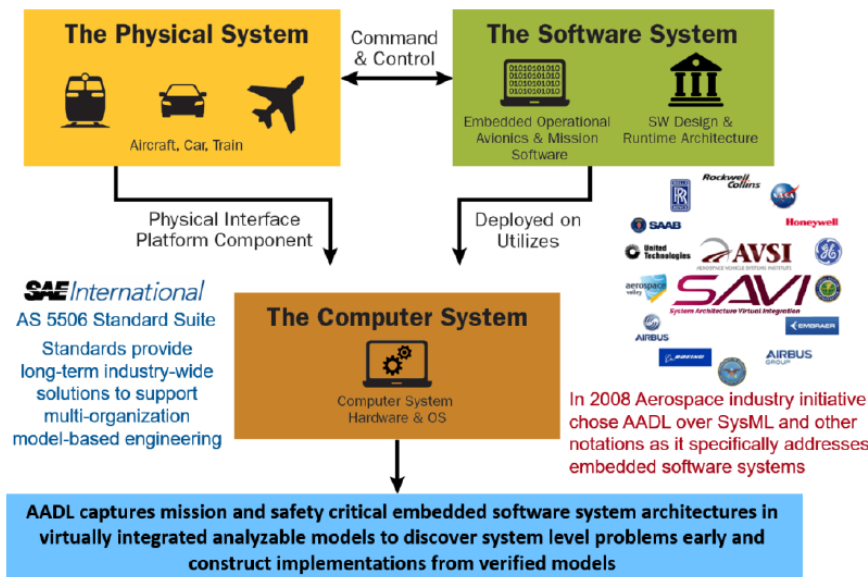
The Physical System

Aircraft, Car, Train

Command & Control

The Software System

01010101010
10101010101
01010101010

Embedded Operational Avionics & Mission Software

SW Design & Runtime Architecture

Physical Interface Platform Component

Deployed on Utilizes

Rockwell Collins

NASA

SAAB

Honeywell

United Technologies

AVSI

AEROSPACE VEHICLE SYSTEMS INSTITUTE

aerospace valley

SAVI

System Architecture Virtual Integration

EMBRAER

AIRBUS

BOEING

AIRBUS GROUP

SAE International

AS 5506 Standard Suite

Standards provide long-term industry-wide solutions to support multi-organization model-based engineering

The Computer System

Computer System Hardware & OS

In 2008 Aerospace industry initiative chose AADL over SysML and other notations as it specifically addresses embedded software systems

AADL captures mission and safety critical embedded software system architectures in virtually integrated analyzable models to discover system level problems early and construct implementations from verified models